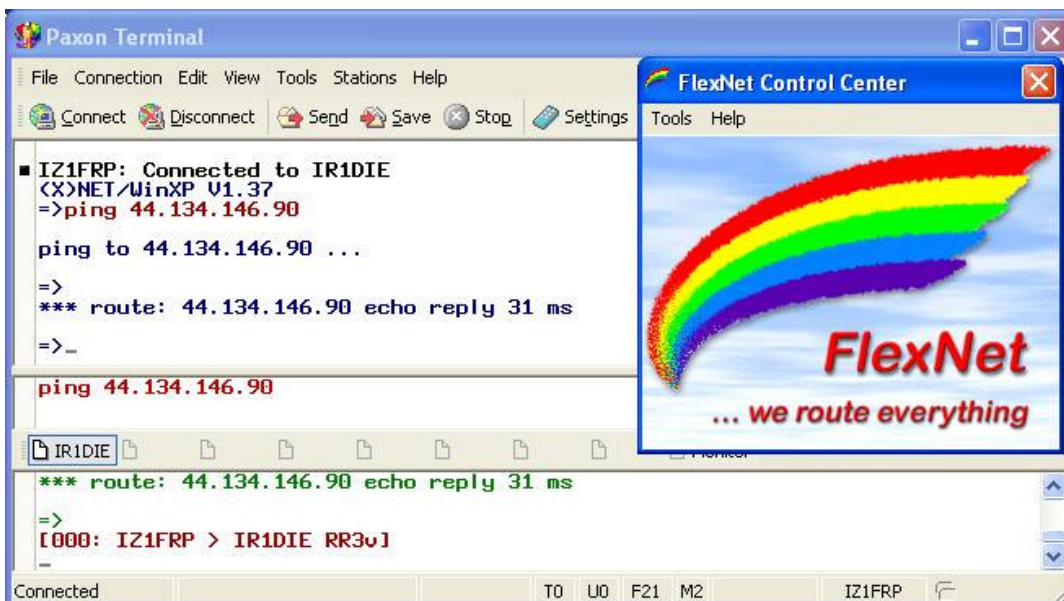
Paxon Terminal

File Connection Edit View Tools Stations Help

Connect Disconnect Send Save Stop Settings

IZ1FRP: Connected to IR1DIE
<X>NET/WinXP V1.37
=>ping 44.134.146.90

ping to 44.134.146.90 ...

=>
*** route: 44.134.146.90 echo reply 31 ms

=>_

ping 44.134.146.90

IR1DIE

*** route: 44.134.146.90 echo reply 31 ms

=>
[000: IZ1FRP > IR1DIE RR3v]
_

Connected T0 U0 F21 M2 IZ1FRP

FlexNet Control Center

Tools Help

FlexNet

... we route everything